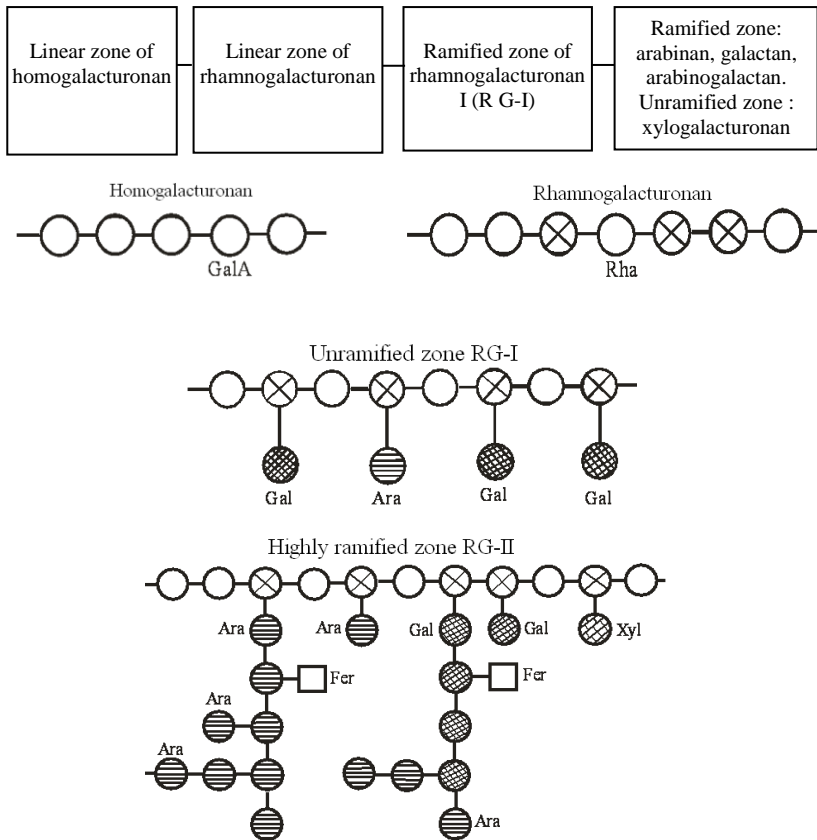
Linear zone of homogalacturonan

Linear zone of rhamnogalacturonan

Ramified zone of rhamnogalacturonan I (R G-I)

Ramified zone: arabinan, galactan, arabinogalactan. Unramified zone : xylogalacturonan

Homogalacturonan

GalA

Rhamnogalacturonan

Rha

Unramified zone RG-I

Gal

Ara

Gal

Gal

Highly ramified zone RG-II

Ara

Ara

Gal

Gal

Xyl

Fer

Fer

Ara

Ara

Ara